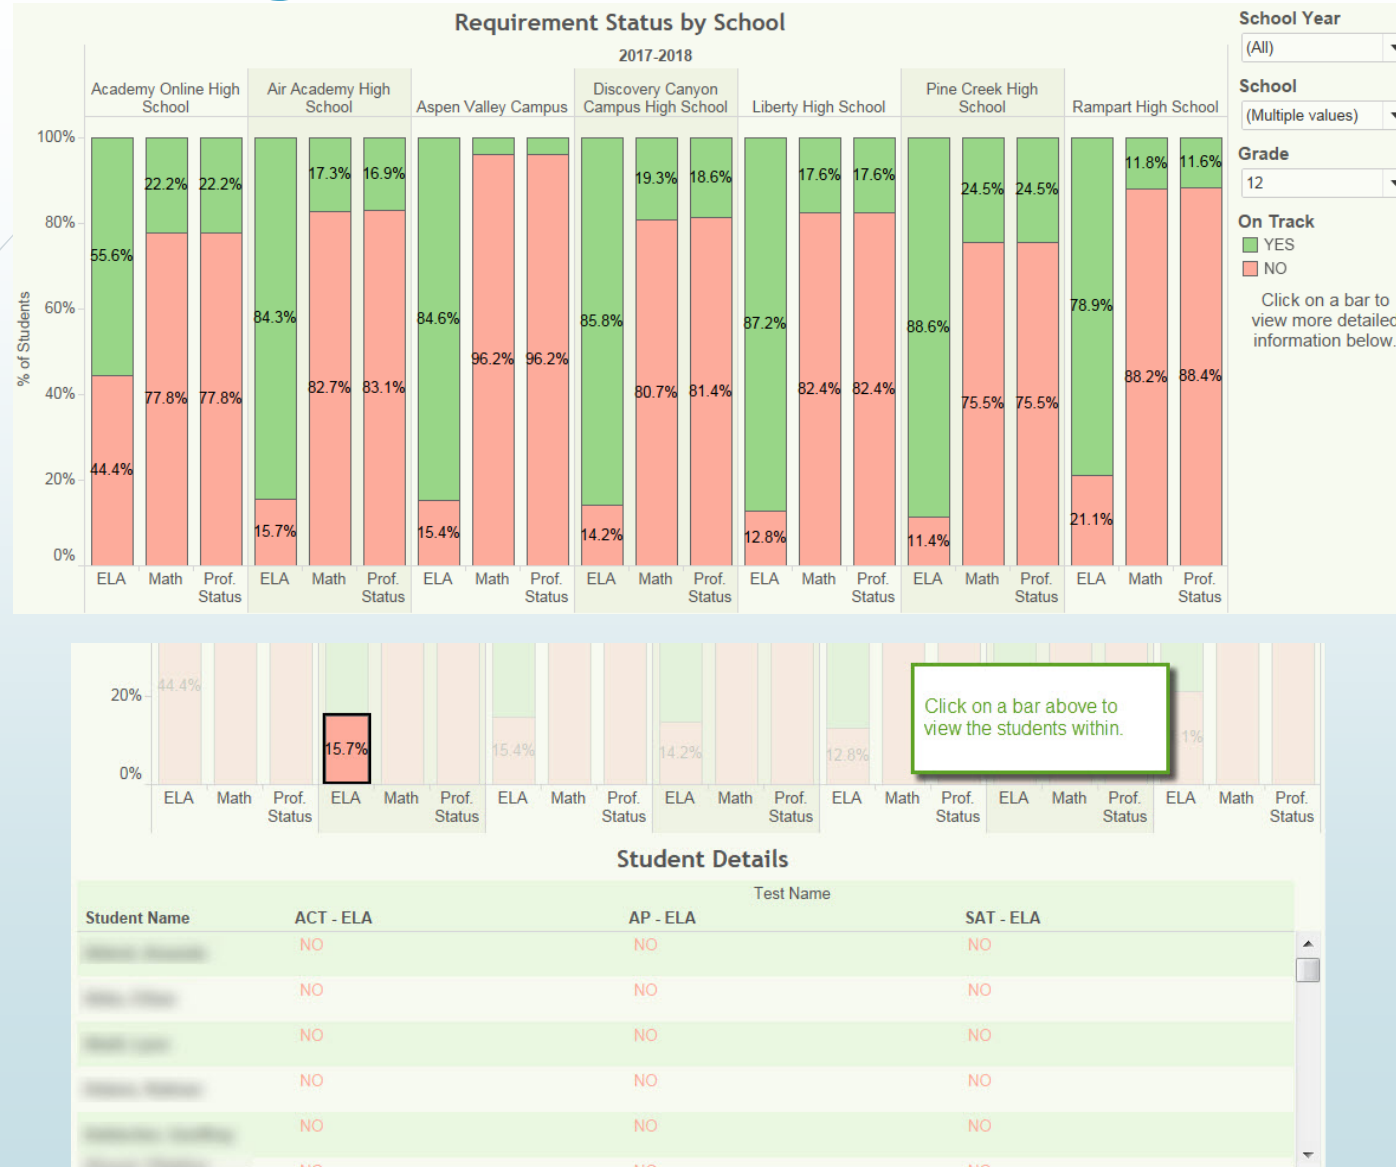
Requirement Status by School

2017-2018

Academy Online High School | Air Academy High School | Aspen Valley Campus | Discovery Canyon Campus High School | Liberty High School | Pine Creek High School | Rampart High School

100%
80%
60%
40%
20%
0%

% of Students

55.6% 44.4% 22.2% 77.8% 22.2% 77.8%
84.3% 15.7% 17.3% 82.7% 16.9% 83.1%
84.6% 15.4% 96.2% 96.2%
85.8% 14.2% 19.3% 80.7% 18.6% 81.4%
87.2% 12.8% 17.6% 82.4% 17.6% 82.4%
88.6% 11.4% 24.5% 75.5% 24.5% 75.5%
78.9% 21.1% 11.8% 88.2% 11.6% 88.4%

ELA Math Prof. Status ELA Math Prof. Status ELA Math Prof. Status ELA Math Prof. Status ELA Math Prof. Status ELA Math Prof. Status ELA Math Prof. Status

School Year
(All)
School
(Multiple values)
Grade
12
On Track
YES
NO
Click on a bar to view more detailed information below.

20%
0%
44.4%
15.7%
15.4%
14.2%
12.8%
1%

Click on a bar above to view the students within.

ELA Math Prof. Status ELA Math Prof. Status ELA Math Prof. Status ELA Math Prof. Status ELA Math Prof. Status ELA Math Prof. Status ELA Math Prof. Status

Student Details

| Student Name | ACT - ELA | AP - ELA | SAT - ELA |
|---|---|---|---|
| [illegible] | NO | NO | NO |
| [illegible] | NO | NO | NO |
| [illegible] | NO | NO | NO |
| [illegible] | NO | NO | NO |
| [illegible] | NO | NO | NO |

Test Name